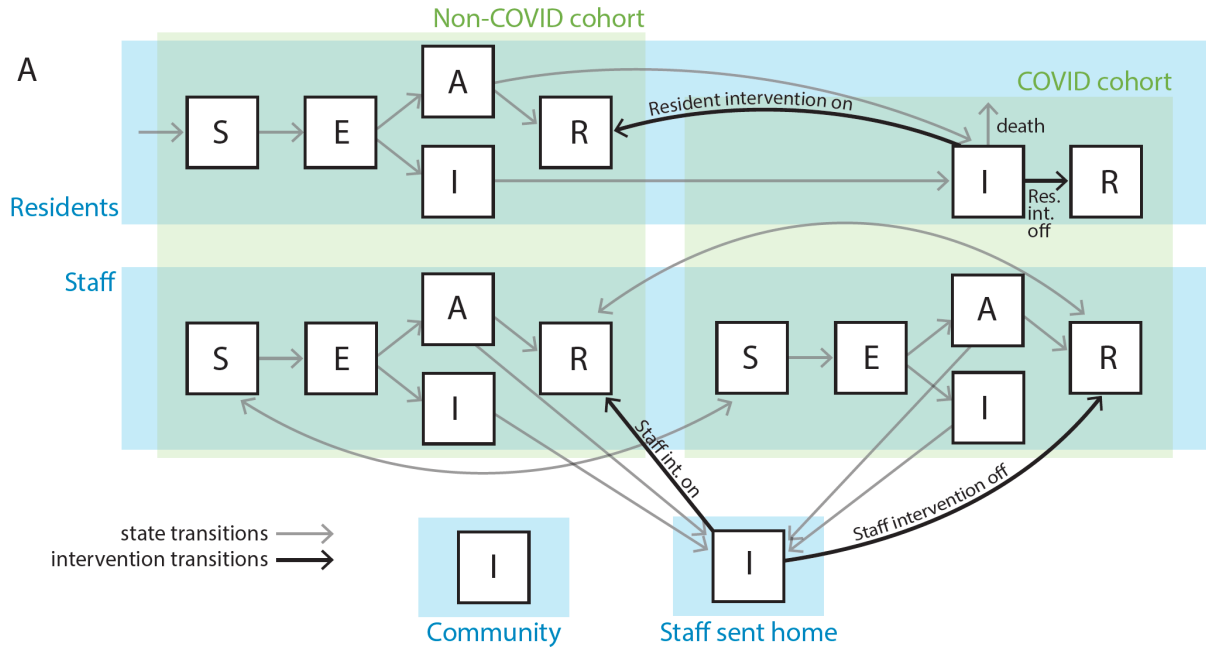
A

Non-COVID cohort

COVID cohort

S

E

A

I

R

Resident intervention on

death

I

Res. int. off

R

Residents

Staff

S

E

A

I

R

S

E

A

I

R

Staff int. on

Staff intervention off

state transitions

intervention transitions

I

Community

I

Staff sent home